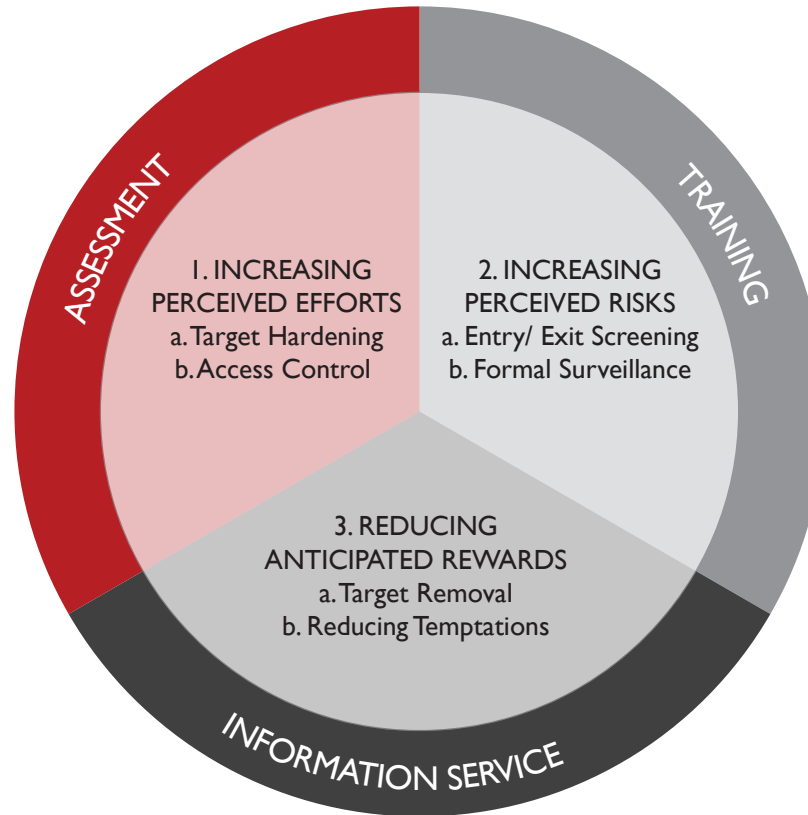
ASSESSMENT

TRAINING

1. INCREASING PERCEIVED EFFORTS
a. Target Hardening
b. Access Control

2. INCREASING PERCEIVED RISKS
a. Entry/ Exit Screening
b. Formal Surveillance

3. REDUCING ANTICIPATED REWARDS
a. Target Removal
b. Reducing Temptations

INFORMATION SERVICE